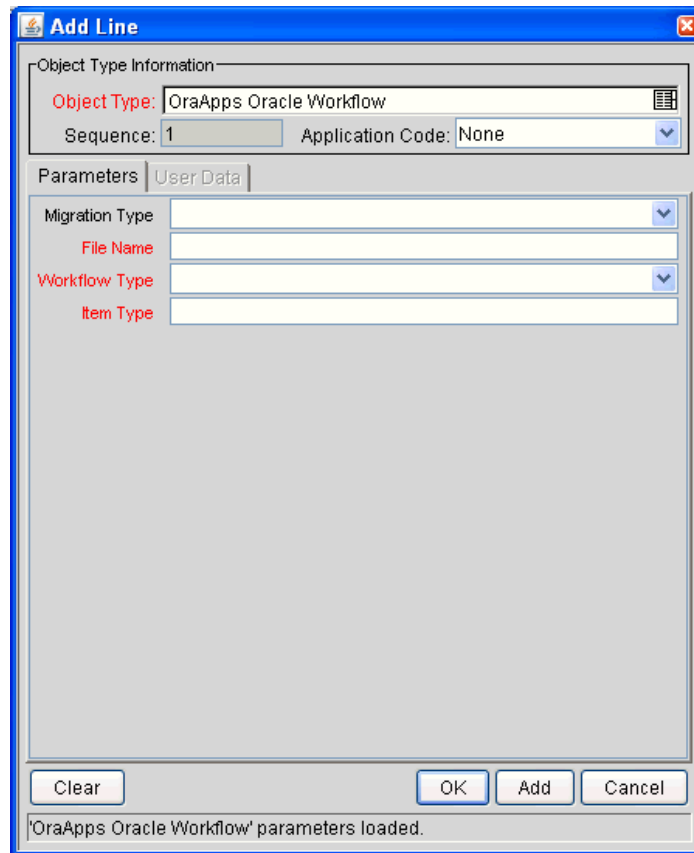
Add Line

Object Type Information

Object Type: OraApps Oracle Workflow

Sequence: 1 Application Code: None

Parameters | User Data

Migration Type

File Name

Workflow Type

Item Type

Clear

OK

Add

Cancel

'OraApps Oracle Workflow' parameters loaded.